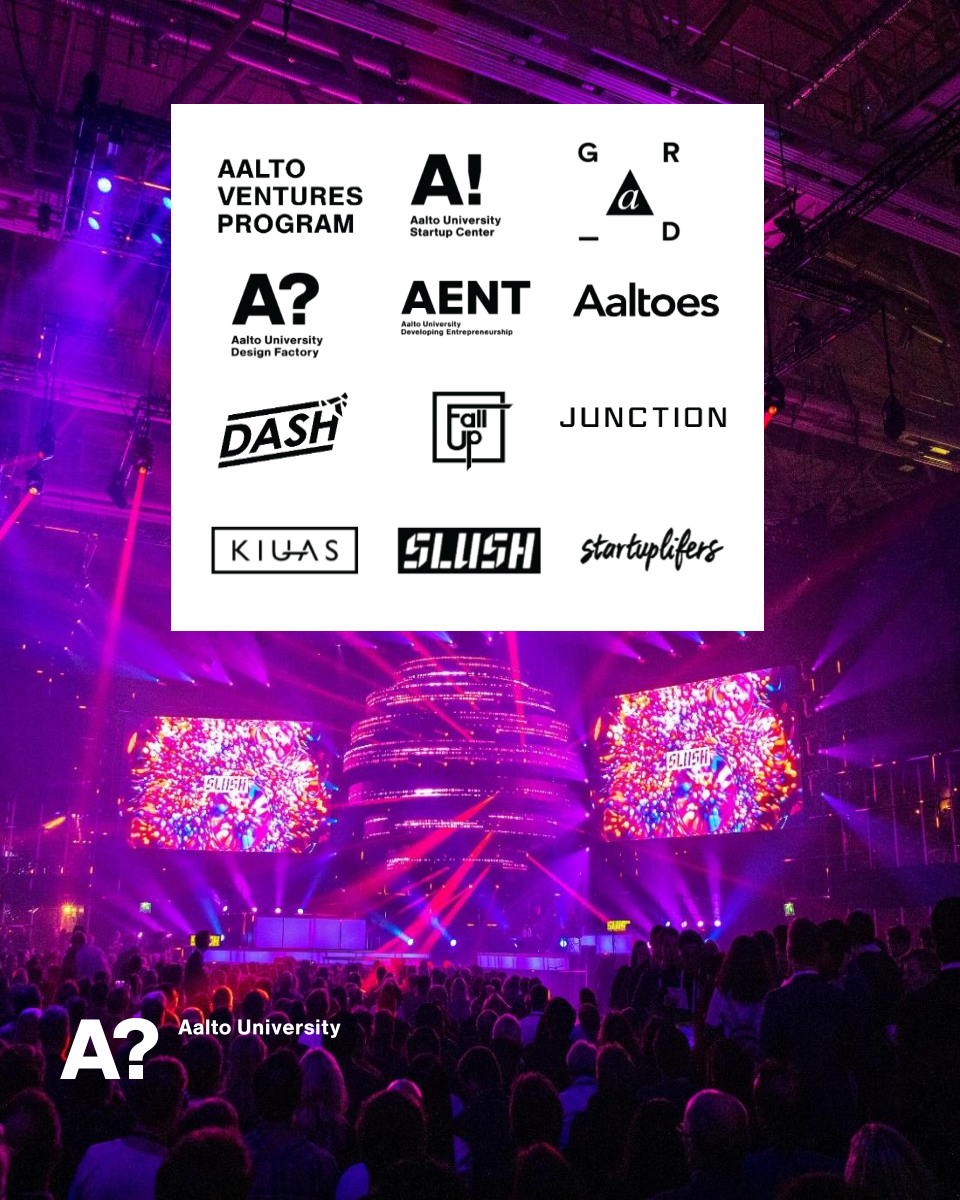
AALTO VENTURES PROGRAM

A! Aalto University Startup Center

G R a _ D

A? Aalto University Design Factory

AENT Aalto University Developing Entrepreneurship

Aaltoes

DASH

Fall Up

JUNCTION

KIUAS

SLUSH

startuplifers

SLUSH

SLUSH

A? Aalto University